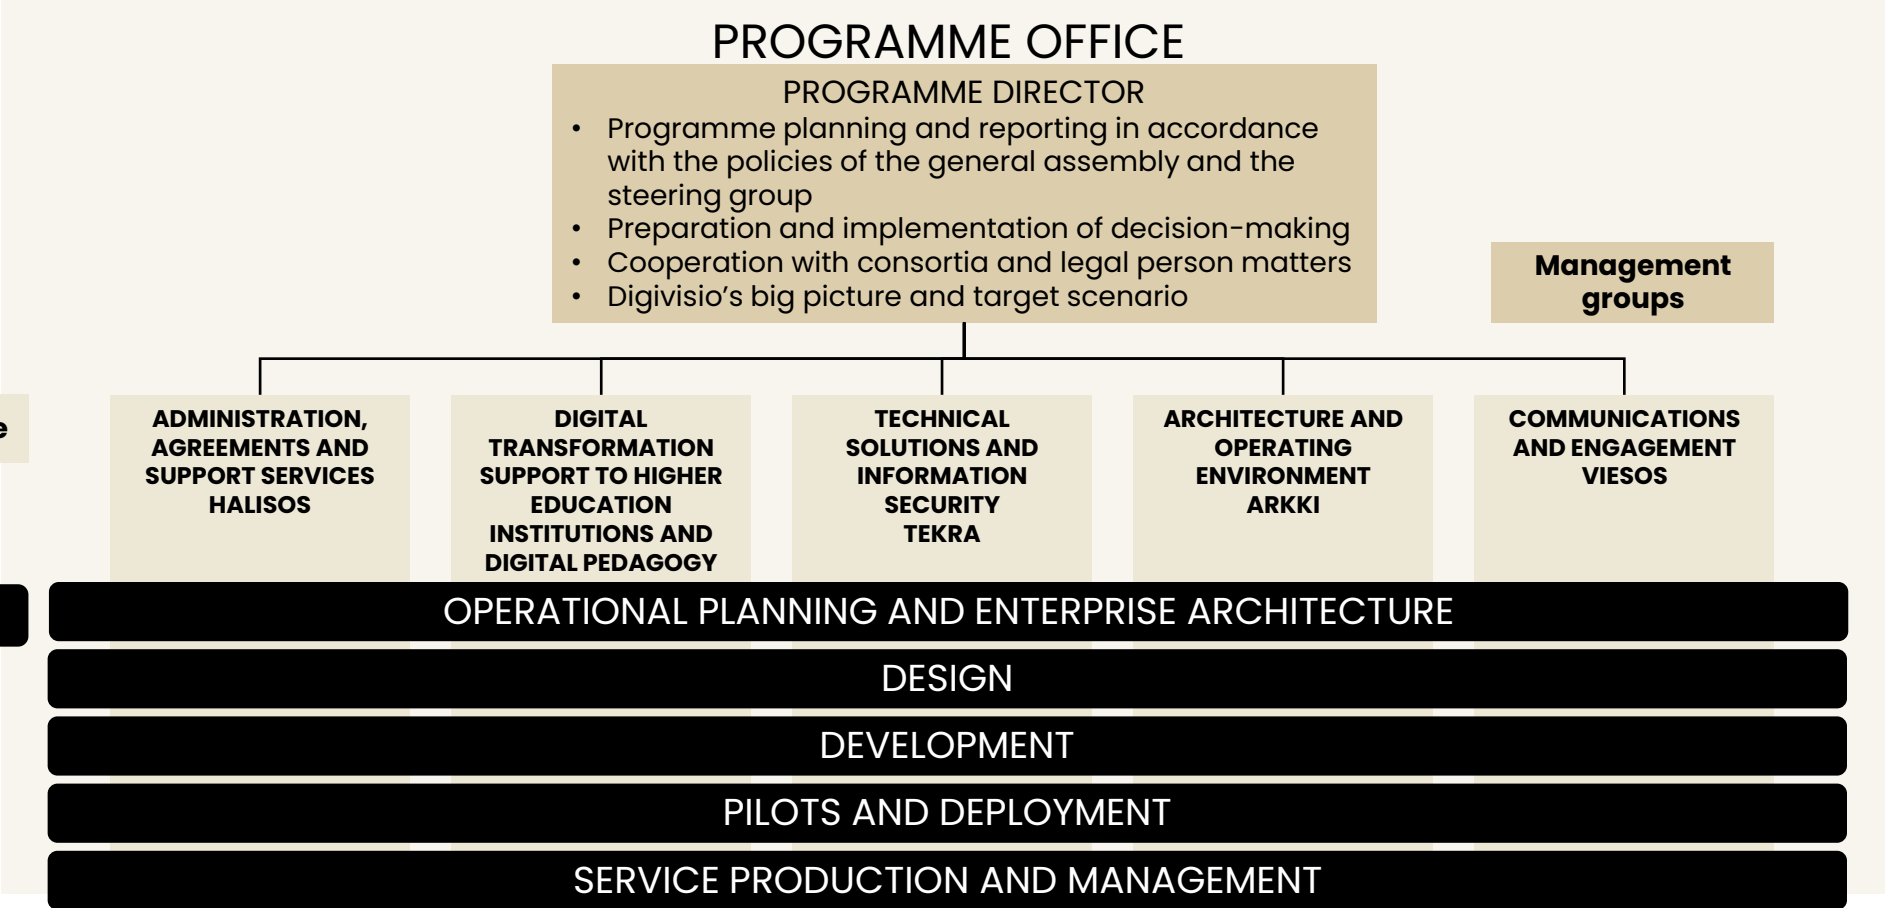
PROGRAMME OFFICE

PROGRAMME DIRECTOR

- Programme planning and reporting in accordance with the policies of the general assembly and the steering group
- Preparation and implementation of decision-making
- Cooperation with consortia and legal person matters
- Digivisio's big picture and target scenario

Management groups

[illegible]e

ADMINISTRATION, AGREEMENTS AND SUPPORT SERVICES HALISOS

DIGITAL TRANSFORMATION SUPPORT TO HIGHER EDUCATION INSTITUTIONS AND DIGITAL PEDAGOGY

TECHNICAL SOLUTIONS AND INFORMATION SECURITY TEKRA

ARCHITECTURE AND OPERATING ENVIRONMENT ARKKI

COMMUNICATIONS AND ENGAGEMENT VIESOS

OPERATIONAL PLANNING AND ENTERPRISE ARCHITECTURE

DESIGN

DEVELOPMENT

PILOTS AND DEPLOYMENT

SERVICE PRODUCTION AND MANAGEMENT